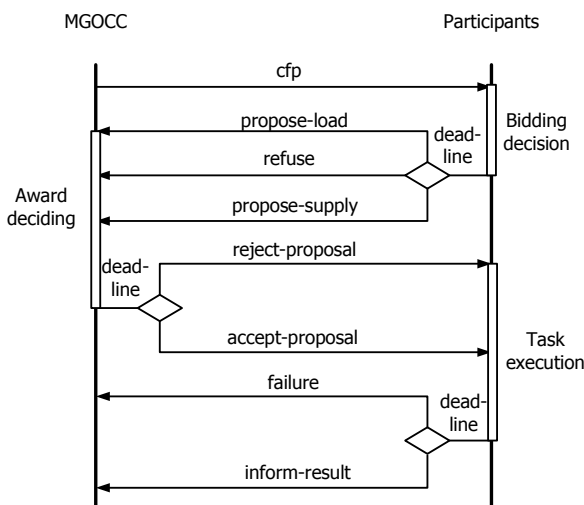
MGOCC

Participants

cfp

propose-load

dead-line

Bidding decision

refuse

Award deciding

propose-supply

reject-proposal

dead-line

accept-proposal

Task execution

failure

dead-line

inform-result